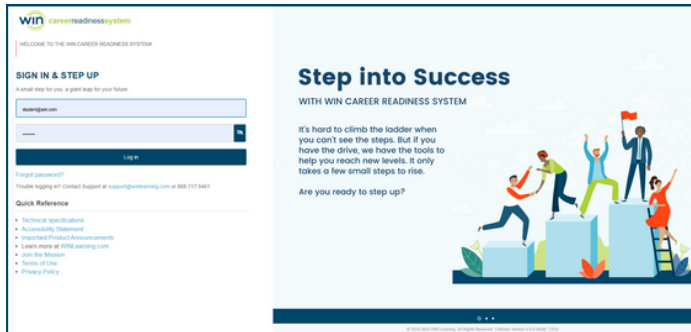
win careerreadinesssystem

WELCOME TO THE WIN CAREER READINESS SYSTEM!

SIGN IN & STEP UP

A small step for you, a giant leap for your future.

student@win.com

••••••

Log in

Forgot password?

Trouble logging in? Contact Support at support@winlearning.com or 888.717.9461

Quick Reference

- Technical specifications
- Accessibility Statement
- Important Product Announcements
- Learn more at WINLearning.com
- Join the Mission
- Terms of Use
- Privacy Policy

Step into Success

WITH WIN CAREER READINESS SYSTEM

It's hard to climb the ladder when you can't see the steps. But if you have the drive, we have the tools to help you reach new levels. It only takes a few small steps to rise.

Are you ready to step up?

© 2016-2023 WIN Learning. All Rights Reserved. Software Version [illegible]